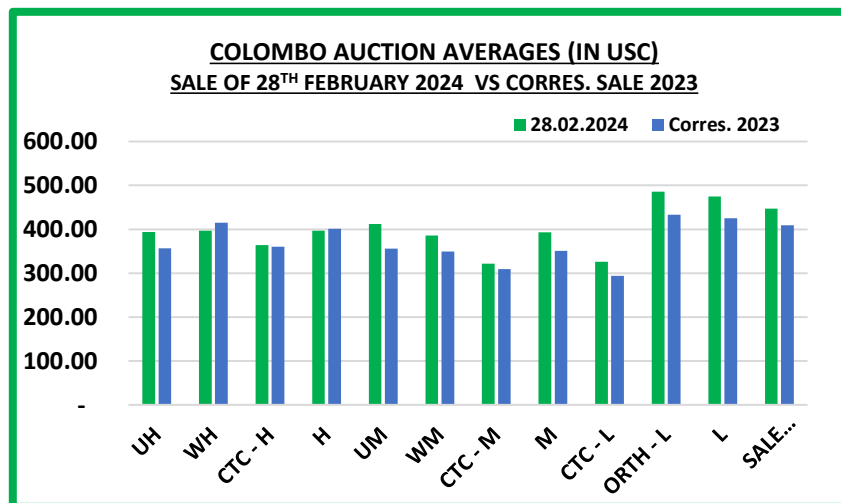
COLOMBO AUCTION AVERAGES (IN USC)
SALE OF 28$^{TH}$ FEBRUARY 2024 VS CORRES. SALE 2023

28.02.2024
Corres. 2023

600.00
500.00
400.00
300.00
200.00
100.00
-

UH
WH
CTC - H
H
UM
WM
CTC - M
M
CTC - L
ORTH - L
L
SALE...